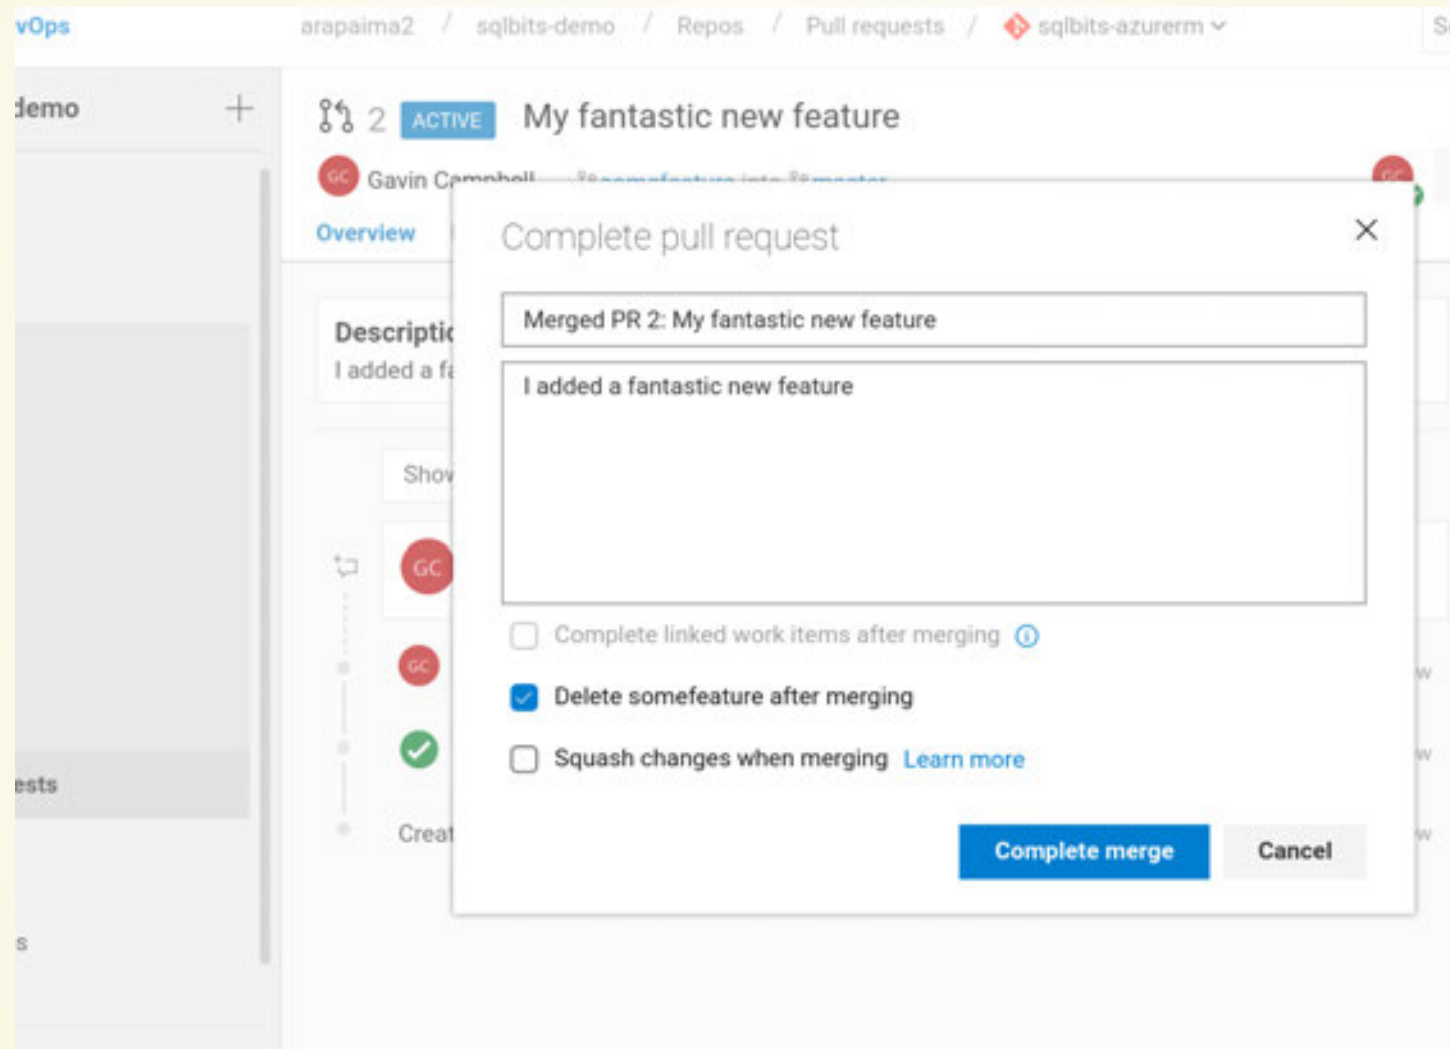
vOps arapaima2 / sqlbits-demo / Repos / Pull requests / sqlbits-azurerm

demo +

2 ACTIVE My fantastic new feature

GC Gavin Campbell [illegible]

Overview

Descripti
I added a f

Show

GC

GC

Creat

ests

s

Complete pull request

Merged PR 2: My fantastic new feature

I added a fantastic new feature

Complete linked work items after merging

Delete somefeature after merging

Squash changes when merging Learn more

Complete merge

Cancel